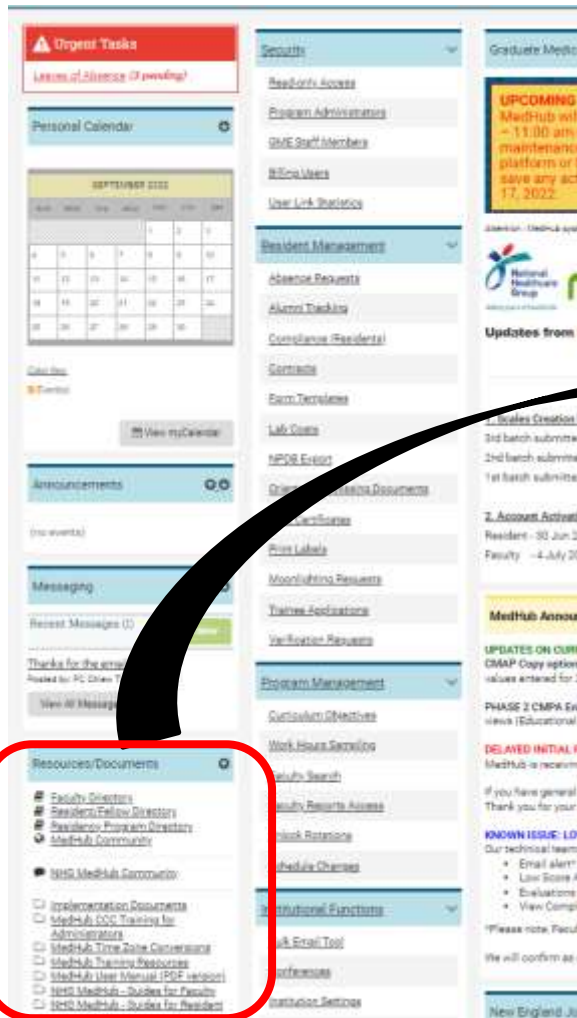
Urgent Tasks
Leaves of Absence (3 pending)

Personal Calendar

SEPTEMBER 2022

|  |  |  |  |  |  |  |
|---|---|---|---|---|---|---|
|  |  |  |  | 1 | 2 | 3 |
| 4 | 5 | 6 | 7 | 8 | 9 | 10 |
| 11 | 12 | 13 | 14 | 15 | 16 | 17 |
| 18 | 19 | 20 | 21 | 22 | 23 | 24 |
| 25 | 26 | 27 | 28 | 29 | 30 |  |

Color Key
Events

View myCalendar

Announcements

(no events)

Messaging

Recent Messages (1)

Thanks for the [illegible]
Posted by: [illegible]

View All Messages

Resources/Documents

Faculty Directory
Resident/Fellow Directory
Residency Program Directory
MedHub Community

NHG MedHub Community

Implementation Documents
MedHub CCC Training for Administrators
MedHub Time Zone Conversions
MedHub Training Resources
MedHub User Manual (PDF version)
NHG MedHub - Guides for Faculty
NHG MedHub - Guides for Resident

Security

Read-only Access
Program Administrators
GME Staff Members
Billing Users
User Link Statistics

Resident Management

Absence Requests
Alumni Tracking
Compliance (Residents)
Contracts
Form Templates
Lab Costs
NPDB Export
Orientation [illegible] Documents
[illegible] Certificates
Print Labels
Moonlighting Requests
Trainee Applications
Verification Requests

Program Management

Curriculum Objectives
Work Hours Sampling
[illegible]culty Search
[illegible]culty Reports Access
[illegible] Rotations
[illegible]hedule Changes

Institutional Functions

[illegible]lk Email Tool
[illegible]onferences
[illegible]stitution Settings

Graduate Medic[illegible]

UPCOMING
MedHub wil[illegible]
~ 11:00 am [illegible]
maintenanc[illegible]
platform or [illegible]
save any ac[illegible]
17, 2022.

National Healthcare Group

Updates from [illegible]

1. Scales Creation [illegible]
3rd batch submitte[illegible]
2nd batch submitte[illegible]
1st batch submitte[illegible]

2. Account Activat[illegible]
Resident - 30 Jun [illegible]
Faculty - 4 July 20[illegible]

MedHub Annou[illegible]

UPDATES ON CUR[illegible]
CMAP Copy option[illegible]
values entered for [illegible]

PHASE 2 CMPA En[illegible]
views (Educational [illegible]

DELAYED INITIAL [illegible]
MedHub is receivin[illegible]

If you have general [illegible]
Thank you for your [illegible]

KNOWN ISSUE: LO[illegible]
Our technical team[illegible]
• Email alert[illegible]
• Low Score A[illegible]
• Evaluations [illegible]
• View Compl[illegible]

*Please note, Facul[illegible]

We will confirm as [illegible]

New England Jo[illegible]